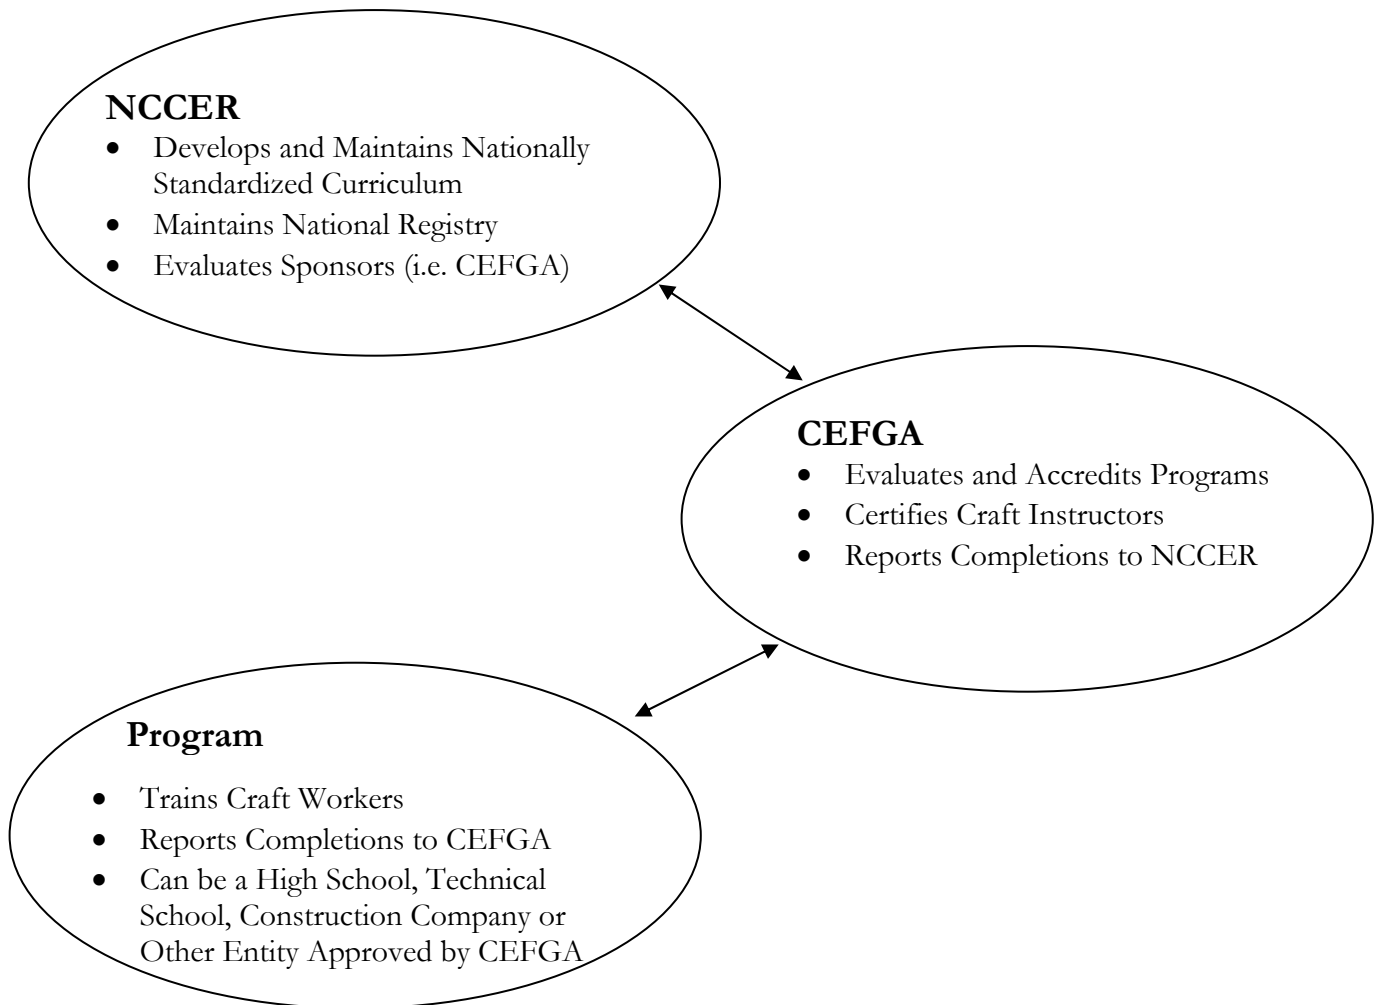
NCCER

- Develops and Maintains Nationally Standardized Curriculum
- Maintains National Registry
- Evaluates Sponsors (i.e. CEFGA)

CEFGA

- Evaluates and Accredits Programs
- Certifies Craft Instructors
- Reports Completions to NCCER

Program

- Trains Craft Workers
- Reports Completions to CEFGA
- Can be a High School, Technical School, Construction Company or Other Entity Approved by CEFGA